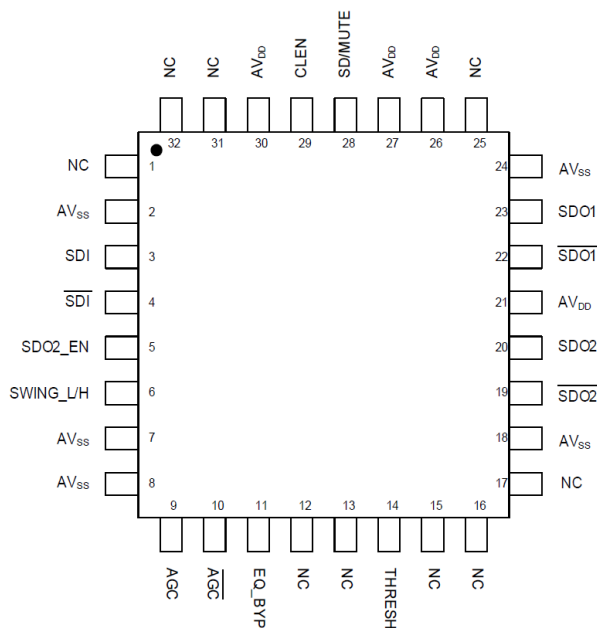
NC NC $AV_{DD}$ CLEN SD/MUTE $AV_{DD}$ $AV_{DD}$ NC

32 31 30 29 28 27 26 25

NC 1
$AV_{SS}$ 2
SDI 3
$\overline{SDI}$ 4
SDO2_EN 5
SWING_L/H 6
$AV_{SS}$ 7
$AV_{SS}$ 8

24 $AV_{SS}$
23 SDO1
22 $\overline{SDO1}$
21 $AV_{DD}$
20 SDO2
19 $\overline{SDO2}$
18 $AV_{SS}$
17 NC

9 10 11 12 13 14 15 16

AGC $\overline{AGC}$ EQ_BYP NC NC THRESH NC NC